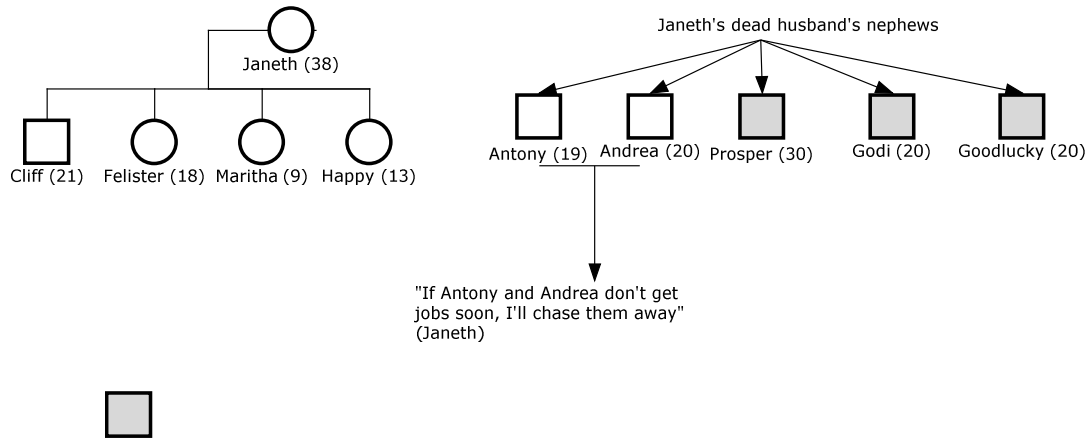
Janeth (38)

Cliff (21) Felister (18) Maritha (9) Happy (13)

Janeth's dead husband's nephews

Antony (19) Andrea (20) Prosper (30) Godi (20) Goodlucky (20)

"If Antony and Andrea don't get jobs soon, I'll chase them away" (Janeth)